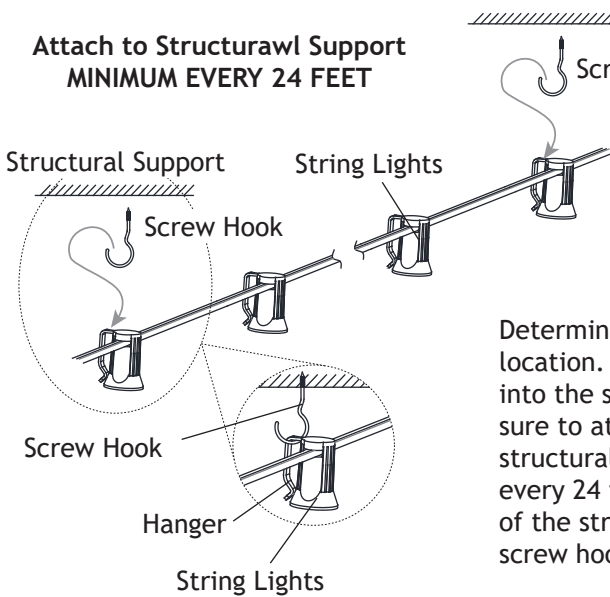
Attach to Structurawl Support
MINIMUM EVERY 24 FEET

Scr

Structural Support

String Lights

Screw Hook

Determin
location.
into the s
sure to at
structural
every 24
of the str
screw hoo

Screw Hook

Hanger

String Lights